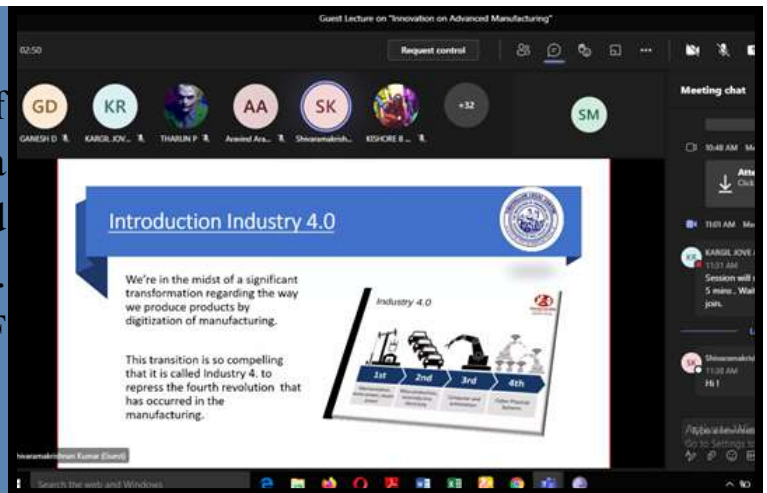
Guest Lecture on "Innovation on Advanced Manufacturing"

02:50

Request control

GD GANESH D

KR KARGIL JOV...

THARUN P

AA Aravind Ara...

SK Shivaramakrish...

KISHORE B ...

+32

SM

Meeting chat

10:48 AM

11:01 AM

KARGIL JOVE
11:31 AM
Session will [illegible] 5 mins.. Wai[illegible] join.

Shivaramakrish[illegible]
11:38 AM
Hi !

Introduction Industry 4.0

We're in the midst of a significant transformation regarding the way we produce products by digitization of manufacturing.

This transition is so compelling that it is called Industry 4. to repress the fourth revolution that has occurred in the manufacturing.

Industry 4.0

1st

2nd

3rd

4th

Shivaramakrishnan Kumar (Guest)

Search the web and Windows